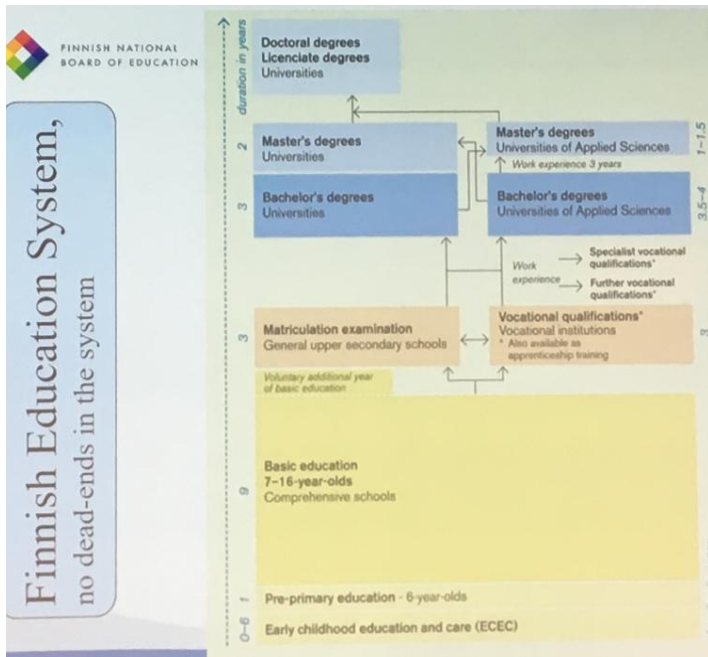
FINNISH NATIONAL BOARD OF EDUCATION

Finnish Education System,
no dead-ends in the system

duration in years

Doctoral degrees
Licenciate degrees
Universities

2
Master's degrees
Universities

Master's degrees
Universities of Applied Sciences
Work experience 3 years
1–1.5

3
Bachelor's degrees
Universities

Bachelor's degrees
Universities of Applied Sciences
3.5–4

Work experience → Specialist vocational qualifications*
→ Further vocational qualifications*

3
Matriculation examination
General upper secondary schools

Vocational qualifications*
Vocational institutions
* Also available as apprenticeship training
3

Voluntary additional year of basic education

9
Basic education
7–16-year-olds
Comprehensive schools

1
Pre-primary education - 6-year-olds

0–6
Early childhood education and care (ECEC)